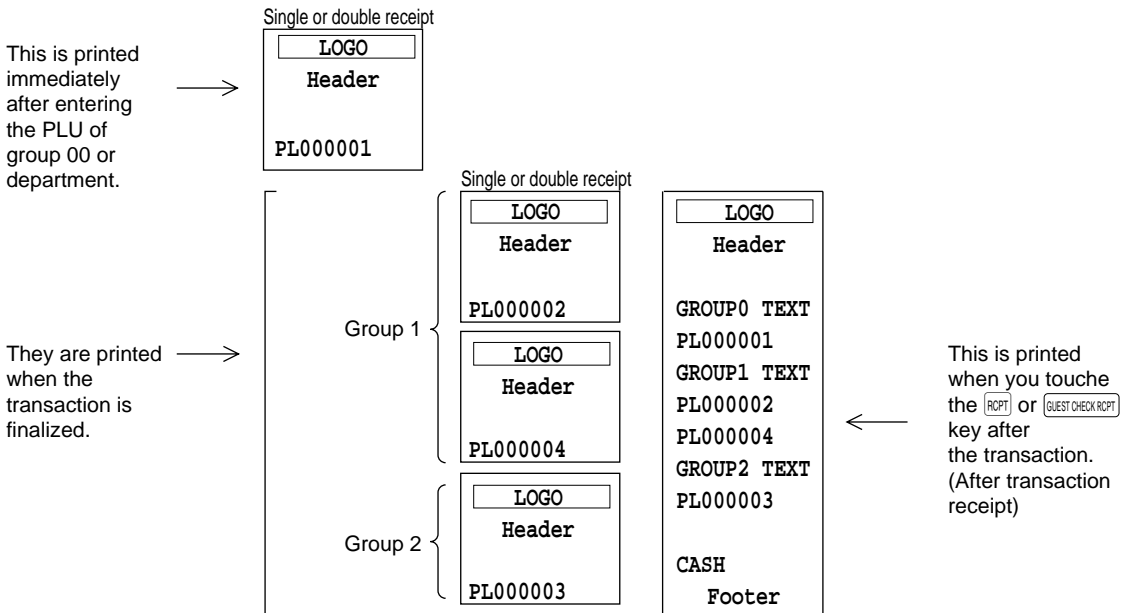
This is printed immediately after entering the PLU of group 00 or department.

Single or double receipt

LOGO
Header

PL000001

They are printed when the transaction is finalized.

Single or double receipt

Group 1

LOGO
Header

PL000002

LOGO
Header

PL000004

Group 2

LOGO
Header

PL000003

LOGO
Header

GROUP0 TEXT
PL000001
GROUP1 TEXT
PL000002
PL000004
GROUP2 TEXT
PL000003

CASH
Footer

This is printed when you touche the RCPT or GUEST CHECK RCPT key after the transaction. (After transaction receipt)